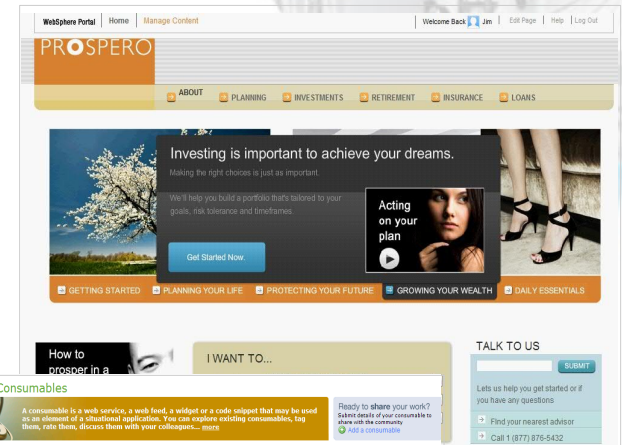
WebSphere Portal | Home | Manage Content

Welcome Back Jim | Edit Page | Help | Log Out

PROSPERO

ABOUT
PLANNING
INVESTMENTS
RETIREMENT
INSURANCE
LOANS

Investing is important to achieve your dreams.

Making the right choices is just as important.

We'll help you build a portfolio that's tailored to your goals, risk tolerance and timeframes.

Get Started Now.

Acting on your plan

GETTING STARTED
PLANNING YOUR LIFE
PROTECTING YOUR FUTURE
GROWING YOUR WEALTH
DAILY ESSENTIALS

How to prosper in a

I WANT TO...

TALK TO US

SUBMIT

Lets us help you get started or if you have any questions.

Find your nearest advisor

Call 1 (877) 876-5432

Consumables

A consumable is a web service, a web feed, a widget or a code snippet that may be used as an element of a situational application. You can explore existing consumables, tag them, rate them, discuss them with your colleagues... more

Ready to share your work?
Submit details of your consumable to share with the community
Add a consumable